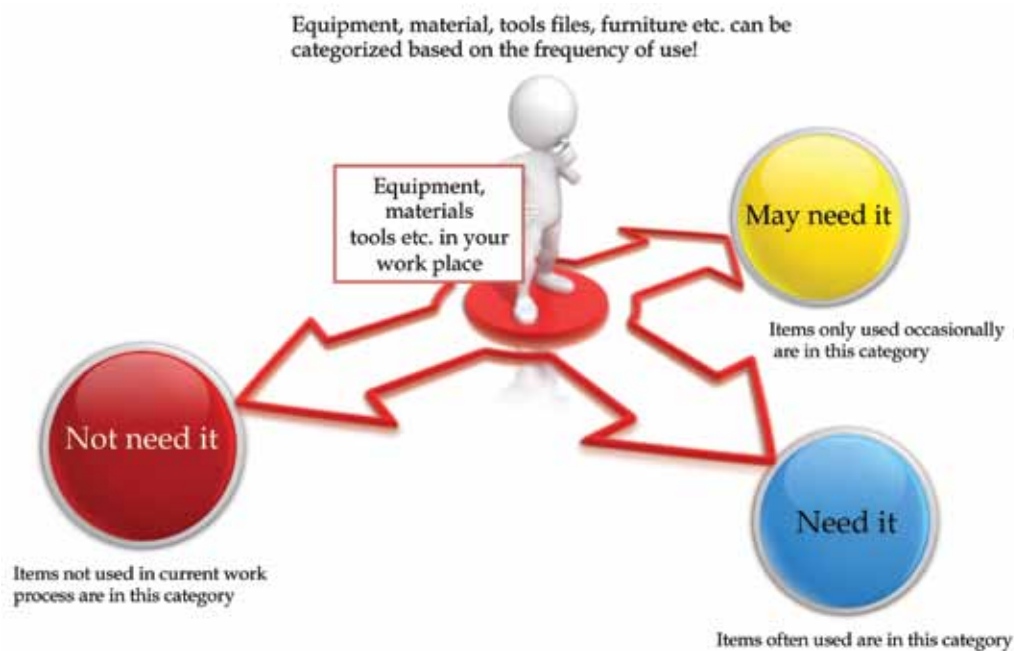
Equipment, material, tools files, furniture etc. can be categorized based on the frequency of use!

Equipment, materials tools etc. in your work place

May need it

Items only used occasionally are in this category

Not need it

Items not used in current work process are in this category

Need it

Items often used are in this category